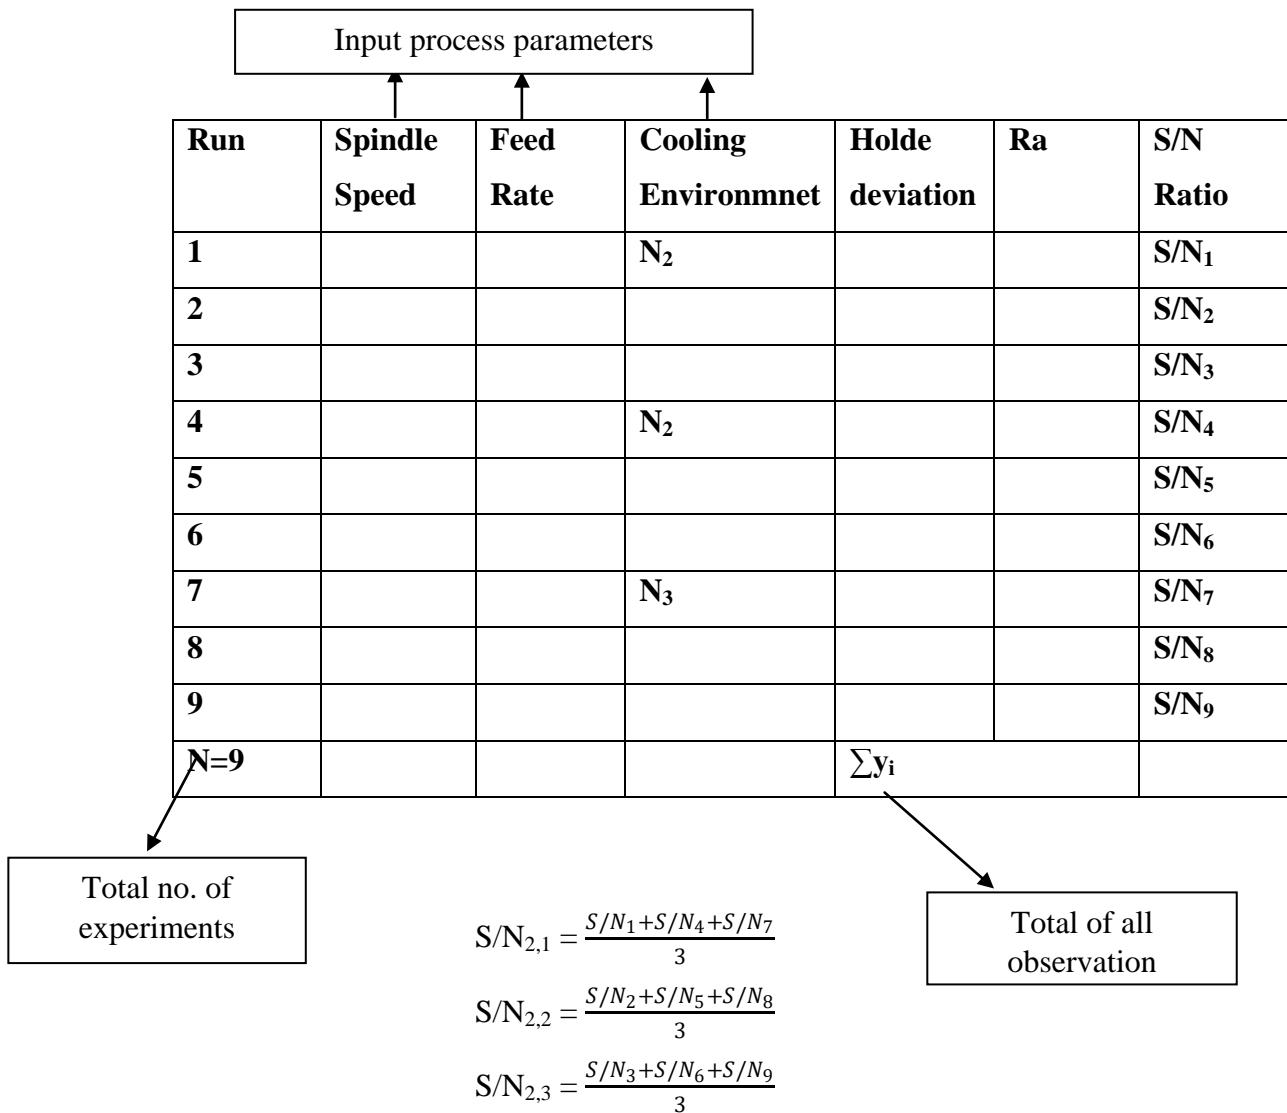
Input process parameters

| Run | Spindle Speed | Feed Rate | Cooling Environmnet | Holde deviation | Ra | S/N Ratio |
|---|---|---|---|---|---|---|
| 1 | | | $N_2$ | | | $S/N_1$ |
| 2 | | | | | | $S/N_2$ |
| 3 | | | | | | $S/N_3$ |
| 4 | | | $N_2$ | | | $S/N_4$ |
| 5 | | | | | | $S/N_5$ |
| 6 | | | | | | $S/N_6$ |
| 7 | | | $N_3$ | | | $S/N_7$ |
| 8 | | | | | | $S/N_8$ |
| 9 | | | | | | $S/N_9$ |
| N=9 | | | | $\sum y_i$ | | |

Total no. of experiments

Total of all observation

$S/N_{2,1} = \frac{S/N_1+S/N_4+S/N_7}{3}$

$S/N_{2,2} = \frac{S/N_2+S/N_5+S/N_8}{3}$

$S/N_{2,3} = \frac{S/N_3+S/N_6+S/N_9}{3}$